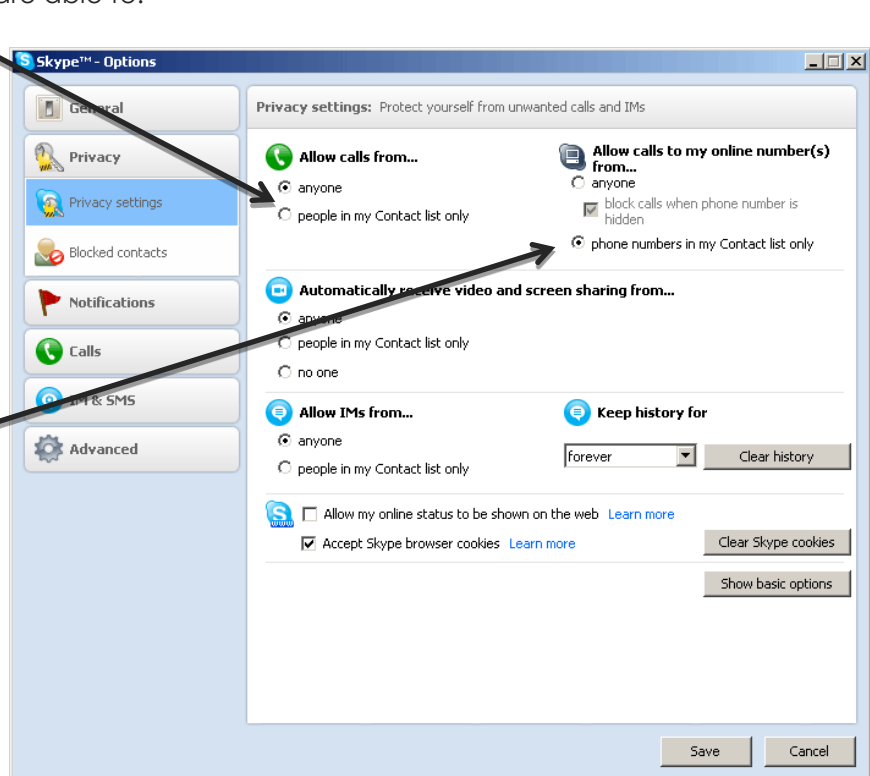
are able to:

Skype™ - Options

General

Privacy

Privacy settings

Blocked contacts

Notifications

Calls

IM & SMS

Advanced

Privacy settings: Protect yourself from unwanted calls and IMs

Allow calls from...

anyone

people in my Contact list only

Allow calls to my online number(s) from...

anyone

block calls when phone number is hidden

phone numbers in my Contact list only

Automatically receive video and screen sharing from...

anyone

people in my Contact list only

no one

Allow IMs from...

anyone

people in my Contact list only

Keep history for

forever

Clear history

Allow my online status to be shown on the web Learn more

Accept Skype browser cookies Learn more

Clear Skype cookies

Show basic options

Save

Cancel